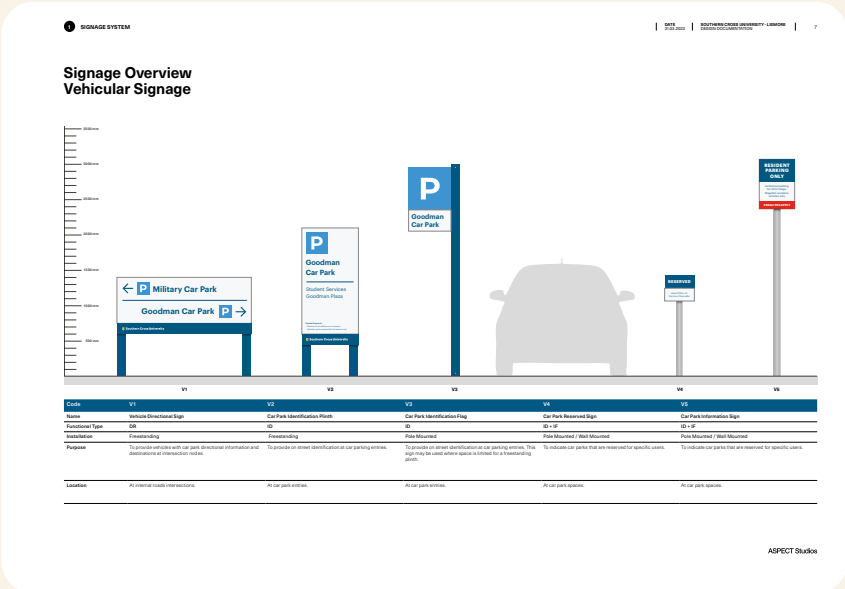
1 SIGNAGE SYSTEM

DATE
31-03-2023

SOUTHERN CROSS UNIVERSITY - LISMORE
DESIGN DOCUMENTATION

7

Signage Overview
Vehicular Signage

3500mm
3000mm
2500mm
2000mm
1500mm
1000mm
500mm

P Military Car Park
Goodman Car Park P
Southern Cross University

P
Goodman Car Park
Student Services
Goodman Plaza
Southern Cross University

P
Goodman Car Park

RESERVED

RESIDENT PARKING ONLY

V1 V2 V3 V4 V5

| Code | V1 | V2 | V3 | V4 | V5 |
|---|---|---|---|---|---|
| Name | Vehicle Directional Sign | Car Park Identification Plinth | Car Park Identification Flag | Car Park Reserved Sign | Car Park Information Sign |
| Functional Type | DR | ID | ID | ID + IF | ID + IF |
| Installation | Freestanding | Freestanding | Pole Mounted | Pole Mounted / Wall Mounted | Pole Mounted / Wall Mounted |
| Purpose | To provide vehicles with car park directional information and destinations at intersection nodes. | To provide on street identification at car parking entries. | To provide on street identification at car parking entries. This sign may be used where space is limited for a freestanding plinth. | To indicate car parks that are reserved for specific users. | To indicate car parks that are reserved for specific users. |
| Location | At internal roads intersections. | At car park entries. | At car park entries. | At car park spaces. | At car park spaces. |

ASPECT Studios